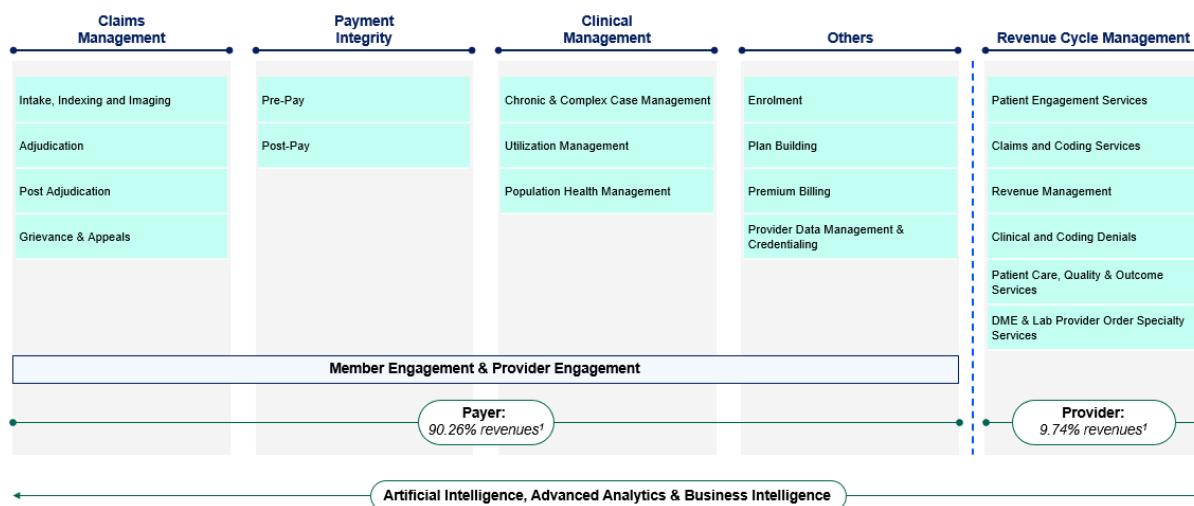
Claims Management

Intake, Indexing and Imaging

Adjudication

Post Adjudication

Grievance & Appeals

Payment Integrity

Pre-Pay

Post-Pay

Clinical Management

Chronic & Complex Case Management

Utilization Management

Population Health Management

Others

Enrolment

Plan Building

Premium Billing

Provider Data Management & Credentialing

Revenue Cycle Management

Patient Engagement Services

Claims and Coding Services

Revenue Management

Clinical and Coding Denials

Patient Care, Quality & Outcome Services

DME & Lab Provider Order Specialty Services

Member Engagement & Provider Engagement

Payer: 90.26% revenues$^1$

Provider: 9.74% revenues$^1$

Artificial Intelligence, Advanced Analytics & Business Intelligence